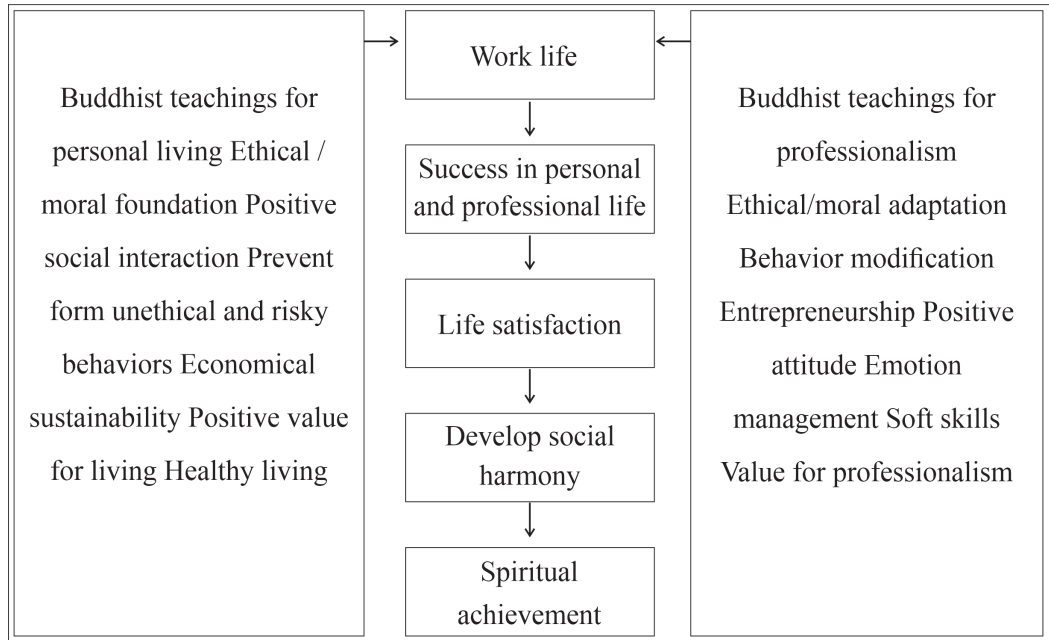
Buddhist teachings for personal living Ethical / moral foundation Positive social interaction Prevent form unethical and risky behaviors Economical sustainability Positive value for living Healthy living

Work life

Success in personal and professional life

Life satisfaction

Develop social harmony

Spiritual achievement

Buddhist teachings for professionalism Ethical/moral adaptation Behavior modification Entrepreneurship Positive attitude Emotion management Soft skills Value for professionalism